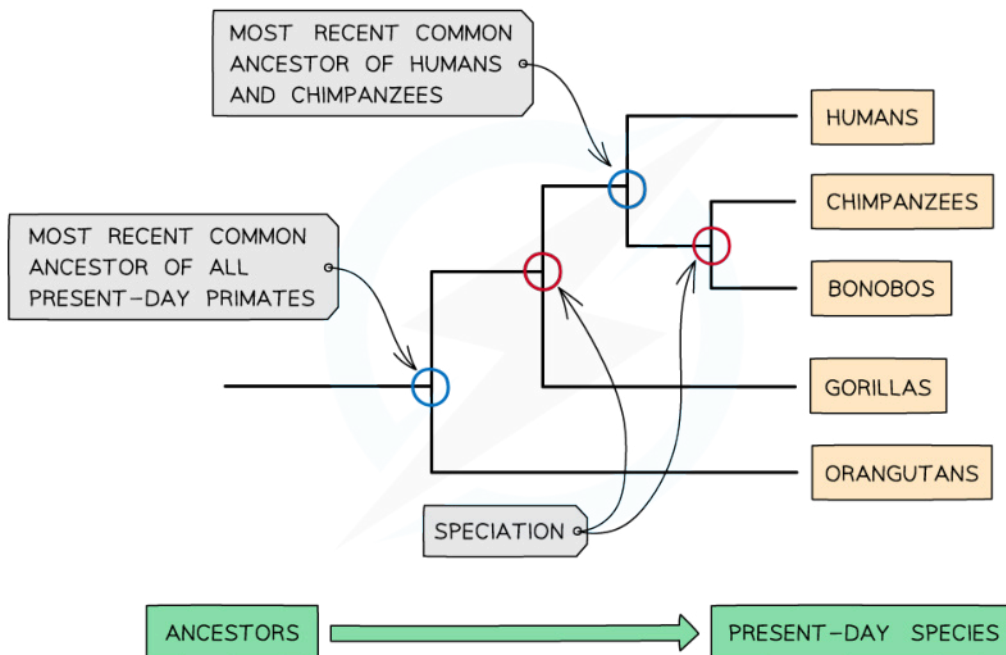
MOST RECENT COMMON ANCESTOR OF HUMANS AND CHIMPANZEES

MOST RECENT COMMON ANCESTOR OF ALL PRESENT-DAY PRIMATES

HUMANS

CHIMPANZEES

BONOBOS

GORILLAS

ORANGUTANS

SPECIATION

ANCESTORS

PRESENT-DAY SPECIES